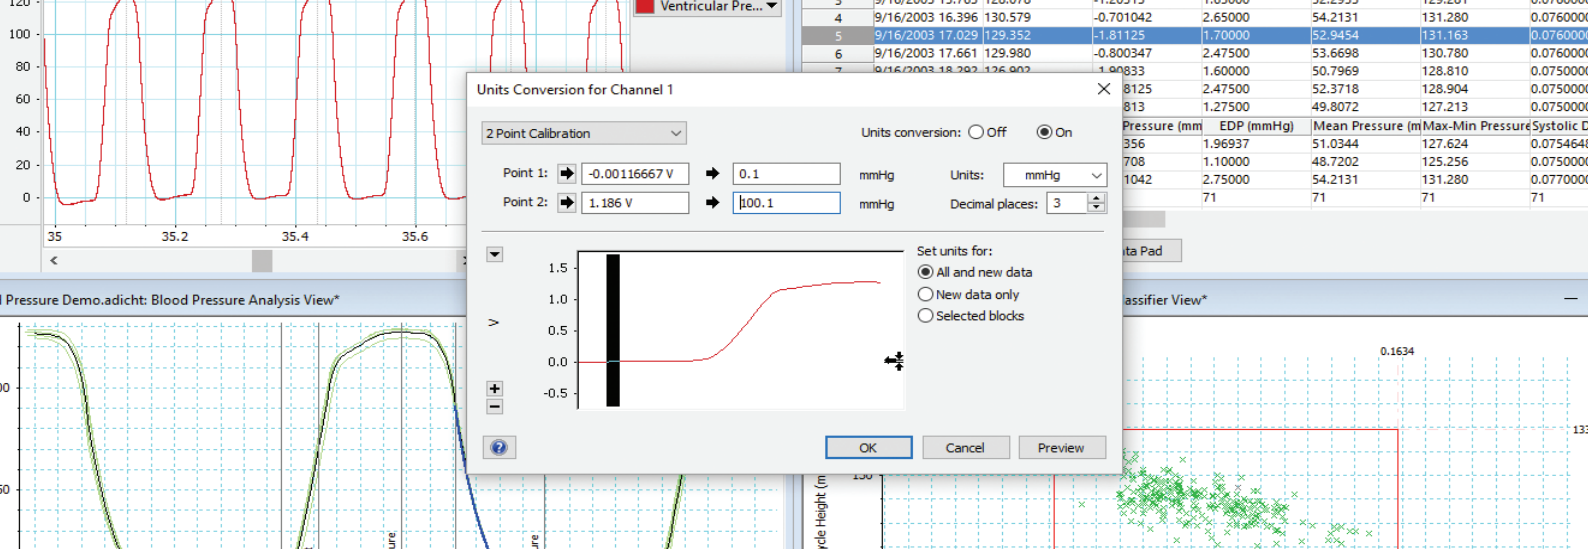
120
100
80
60
40
20
0
35
35.2
35.4
35.6
Ventricular Pre...

| | | | | | | | |
|---|---|---|---|---|---|---|---|
| 4 | 9/16/2003 16.396 | 130.579 | -0.701042 | 2.65000 | 54.2131 | 131.280 | 0.076000 |
| 5 | 9/16/2003 17.029 | 129.352 | -1.81125 | 1.70000 | 52.9454 | 131.163 | 0.076000 |
| 6 | 9/16/2003 17.661 | 129.980 | -0.800347 | 2.47500 | 53.6698 | 130.780 | 0.076000 |
| | | | 1.90833 | 1.60000 | 50.7969 | 128.810 | 0.075000 |
| | | | 8125 | 2.47500 | 52.3718 | 128.904 | 0.075000 |
| | | | 813 | 1.27500 | 49.8072 | 127.213 | 0.075000 |
| | | | Pressure (mm | EDP (mmHg) | Mean Pressure (m | Max-Min Pressure | Systolic D |
| | | | 356 | 1.96937 | 51.0344 | 127.624 | 0.075464 |
| | | | 708 | 1.10000 | 48.7202 | 125.256 | 0.075000 |
| | | | 1042 | 2.75000 | 54.2131 | 131.280 | 0.077000 |
| | | | | 71 | 71 | 71 | 71 |

ta Pad

Pressure Demo.adicht: Blood Pressure Analysis View*
assifier View*

Units Conversion for Channel 1

2 Point Calibration
Units conversion: Off On
Point 1: -0.00116667 V 0.1 mmHg
Point 2: 1.186 V 100.1 mmHg
Units: mmHg
Decimal places: 3

1.5
1.0
0.5
0.0
-0.5
>
+
−

Set units for:
All and new data
New data only
Selected blocks

?
OK
Cancel
Preview

0.1634
133
150
ycle Height (m
ure
ure
00
50